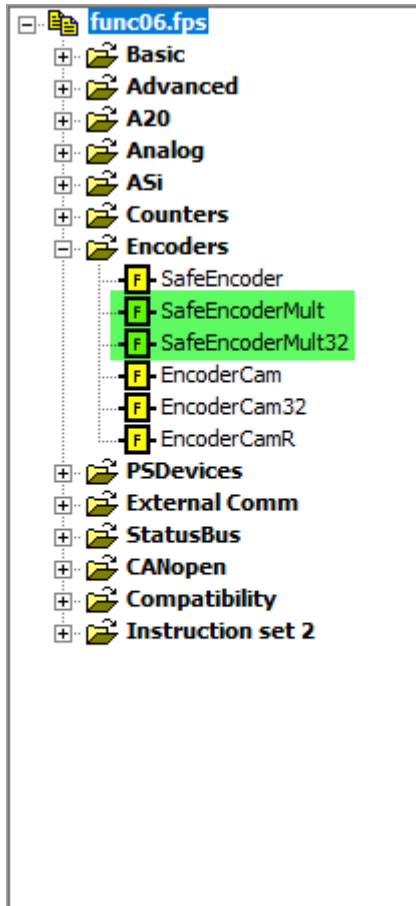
func06.fps
Basic
Advanced
A20
Analog
ASi
Counters
Encoders
F SafeEncoder
F SafeEncoderMult
F SafeEncoderMult32
F EncoderCam
F EncoderCam32
F EncoderCamR
PSDevices
External Comm
StatusBus
CANopen
Compatibility
Instruction set 2